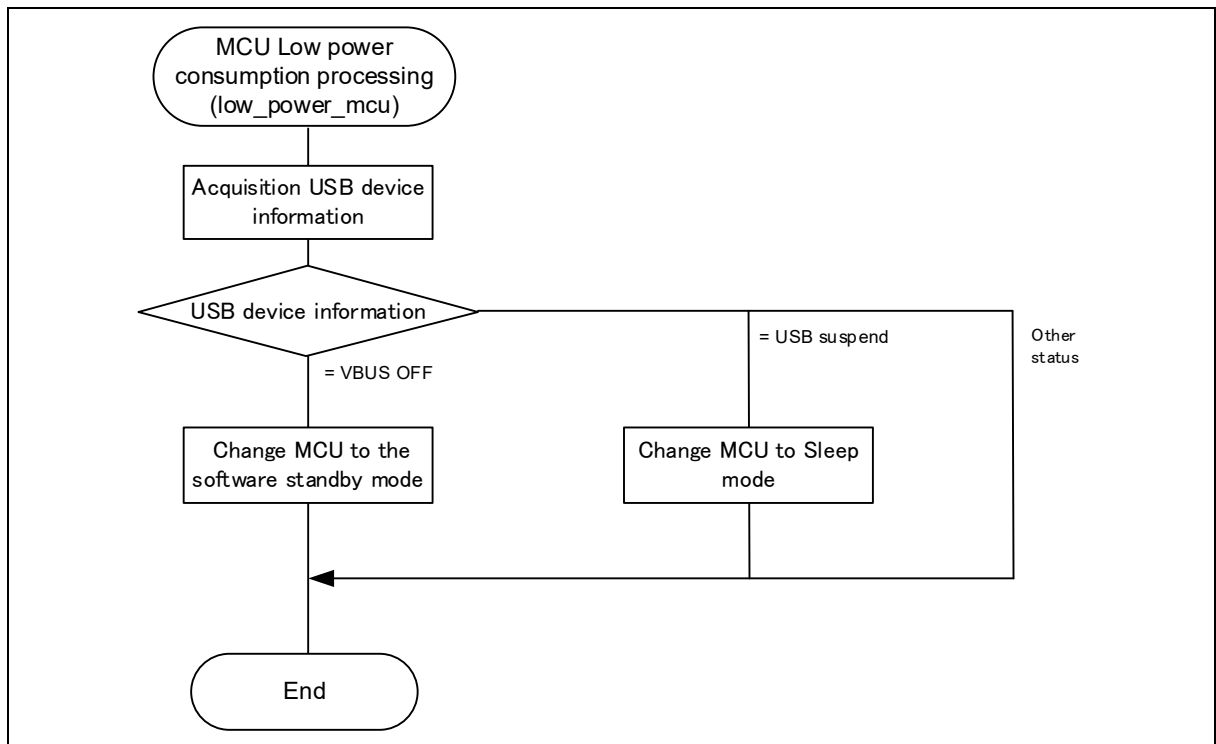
MCU Low power consumption processing (low_power_mcu)

Acquisition USB device information

USB device information

= VBUS OFF

= USB suspend

Other status

Change MCU to the software standby mode

Change MCU to Sleep mode

End